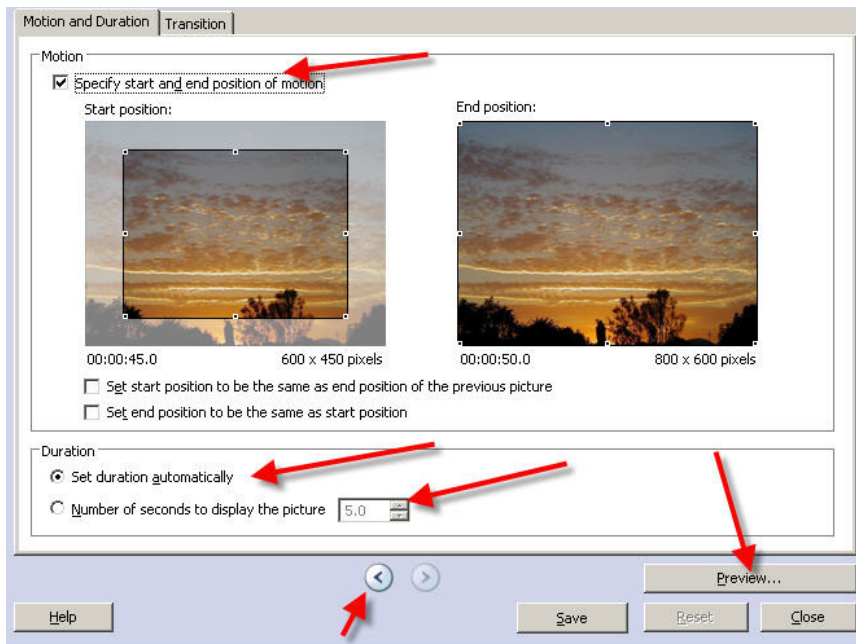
Motion and Duration | Transition

Motion

☑ Specify start and end position of motion

Start position:

End position:

00:00:45.0

600 x 450 pixels

00:00:50.0

800 x 600 pixels

☐ Set start position to be the same as end position of the previous picture

☐ Set end position to be the same as start position

Duration

◉ Set duration automatically

○ Number of seconds to display the picture 5.0

Preview...

Help

Save

Reset

Close